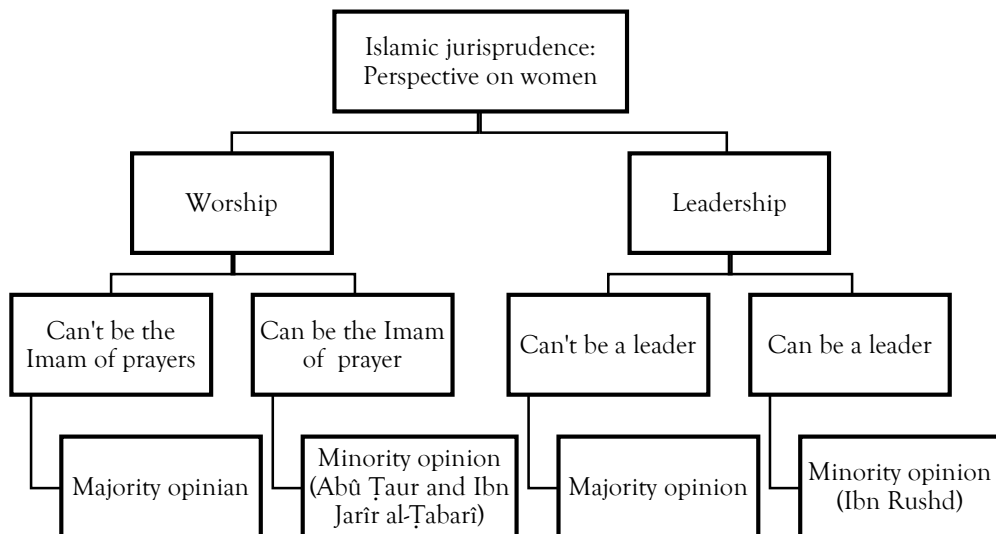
Islamic jurisprudence: Perspective on women

Worship

Leadership

Can't be the Imam of prayers

Can be the Imam of prayer

Can't be a leader

Can be a leader

Majority opinian

Minority opinion (Abû Ṭaur and Ibn Jarîr al-Ṭabarî)

Majority opinion

Minority opinion (Ibn Rushd)